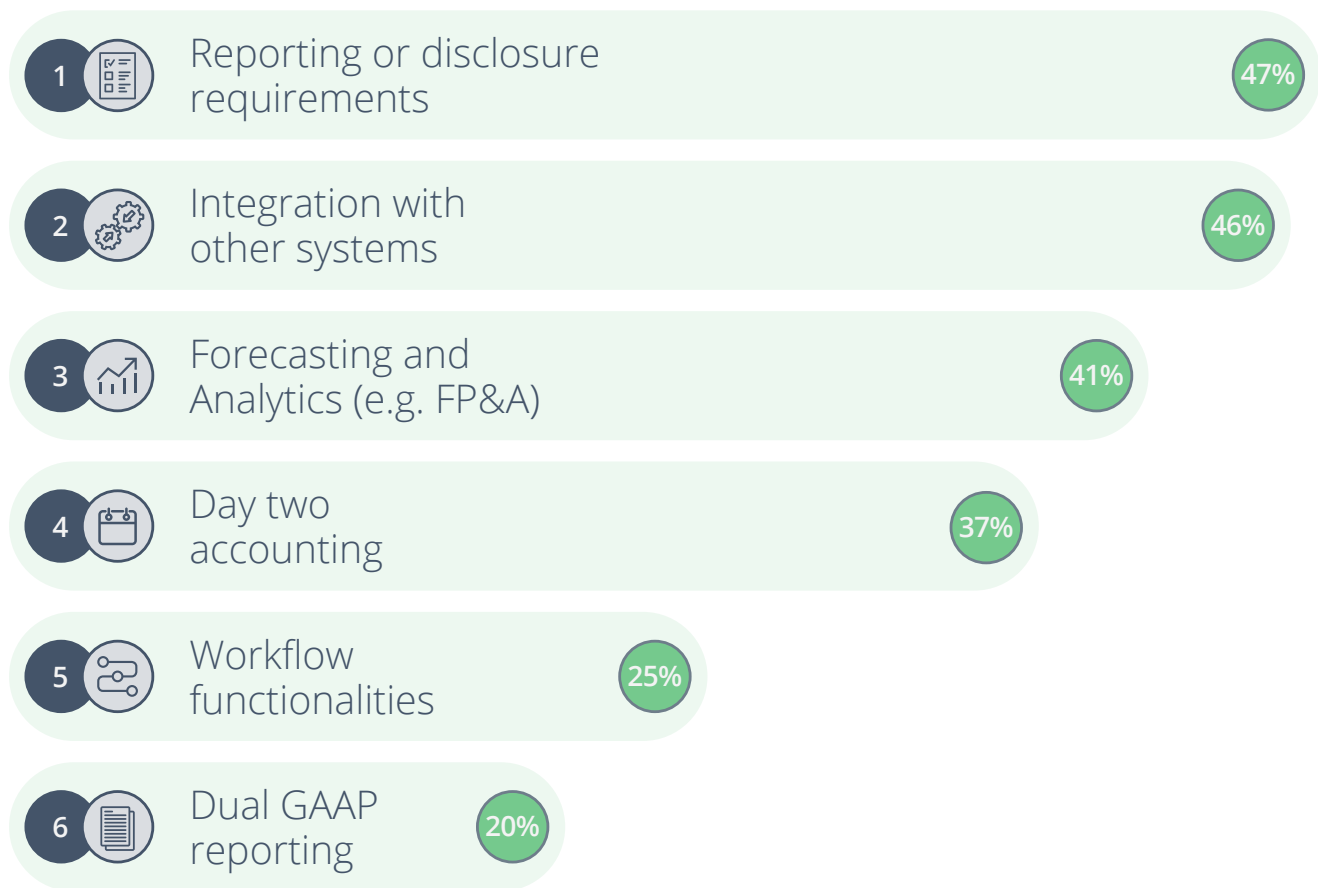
1 Reporting or disclosure requirements 47%

2 Integration with other systems 46%

3 Forecasting and Analytics (e.g. FP&A) 41%

4 Day two accounting 37%

5 Workflow functionalities 25%

6 Dual GAAP reporting 20%